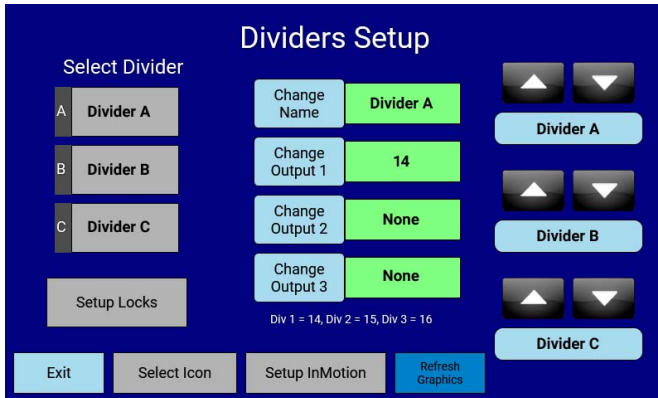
Dividers Setup

Select Divider

A Divider A

B Divider B

C Divider C

Setup Locks

Change Name
Divider A

Change Output 1
14

Change Output 2
None

Change Output 3
None

Div 1 = 14, Div 2 = 15, Div 3 = 16

Divider A

Divider B

Divider C

Exit

Select Icon

Setup InMotion

Refresh Graphics